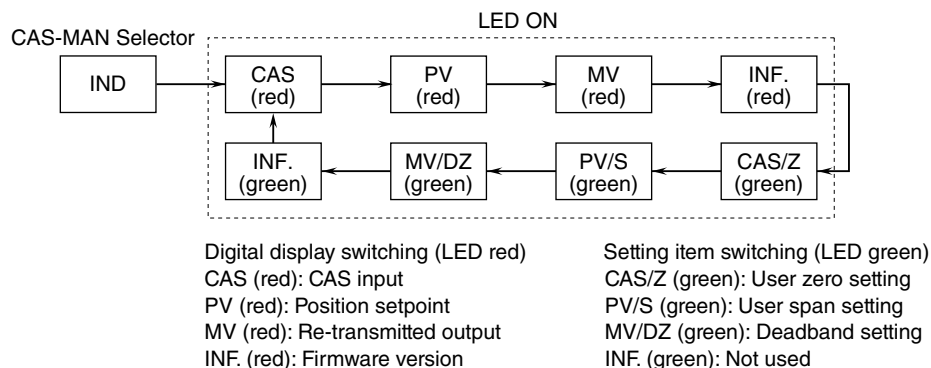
LED ON

CAS-MAN Selector

IND

CAS (red)

PV (red)

MV (red)

INF. (red)

CAS/Z (green)

PV/S (green)

MV/DZ (green)

INF. (green)

Digital display switching (LED red)
CAS (red): CAS input
PV (red): Position setpoint
MV (red): Re-transmitted output
INF. (red): Firmware version

Setting item switching (LED green)
CAS/Z (green): User zero setting
PV/S (green): User span setting
MV/DZ (green): Deadband setting
INF. (green): Not used